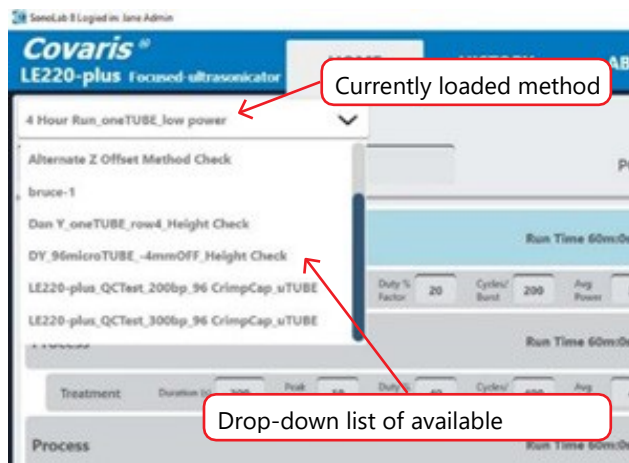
SonoLab 8 Logged in: Jane Admin

Covaris ®
LE220-plus Focused-ultrasonicator

Currently loaded method

4 Hour Run_oneTUBE_low power

Alternate Z Offset Method Check
bruce-1
Dan Y_oneTUBE_row4_Height Check
DY_96microTUBE_-4mmOFF_Height Check
LE220-plus_QCTest_200bp_96 CrimpCap_uTUBE
LE220-plus_QCTest_300bp_96 CrimpCap_uTUBE

Run Time 60m:0

Duty % Factor 20
Cycles/ Burst 200
Avg Power

Process
Run Time 60m:0

Treatment
Duration (s) 300
Peak 50
Duty % 40
Cycles/ 600
Avg

Drop-down list of available

Process
Run Time 60m:0